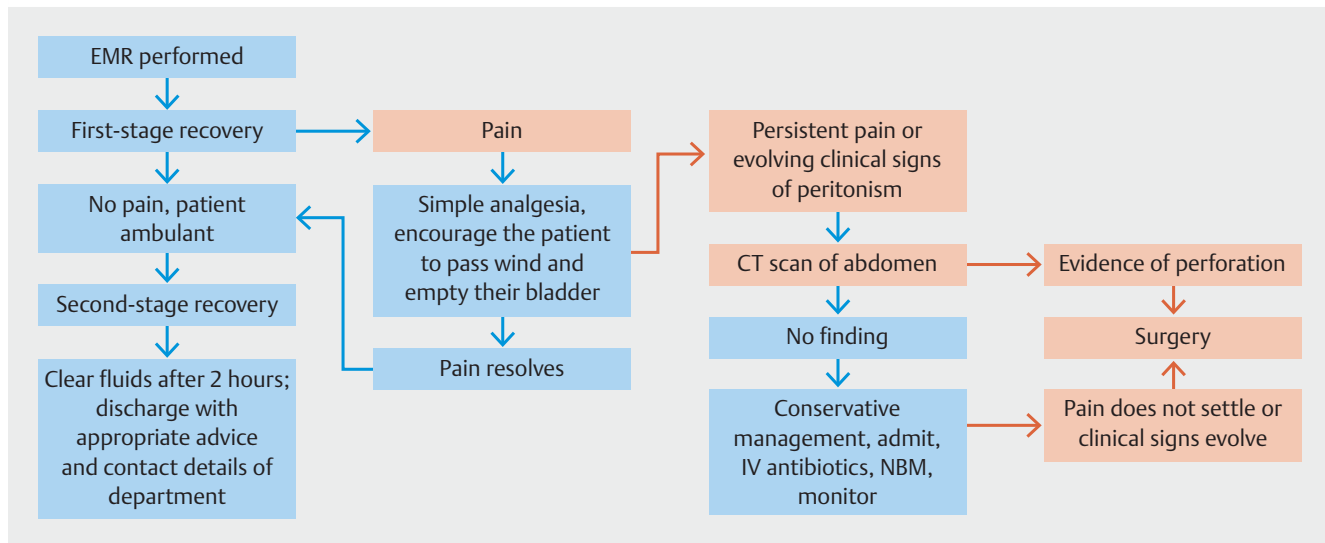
EMR performed

First-stage recovery

No pain, patient ambulant

Second-stage recovery

Clear fluids after 2 hours; discharge with appropriate advice and contact details of department

Pain

Simple analgesia, encourage the patient to pass wind and empty their bladder

Pain resolves

Persistent pain or evolving clinical signs of peritonism

CT scan of abdomen

No finding

Conservative management, admit, IV antibiotics, NBM, monitor

Evidence of perforation

Surgery

Pain does not settle or clinical signs evolve